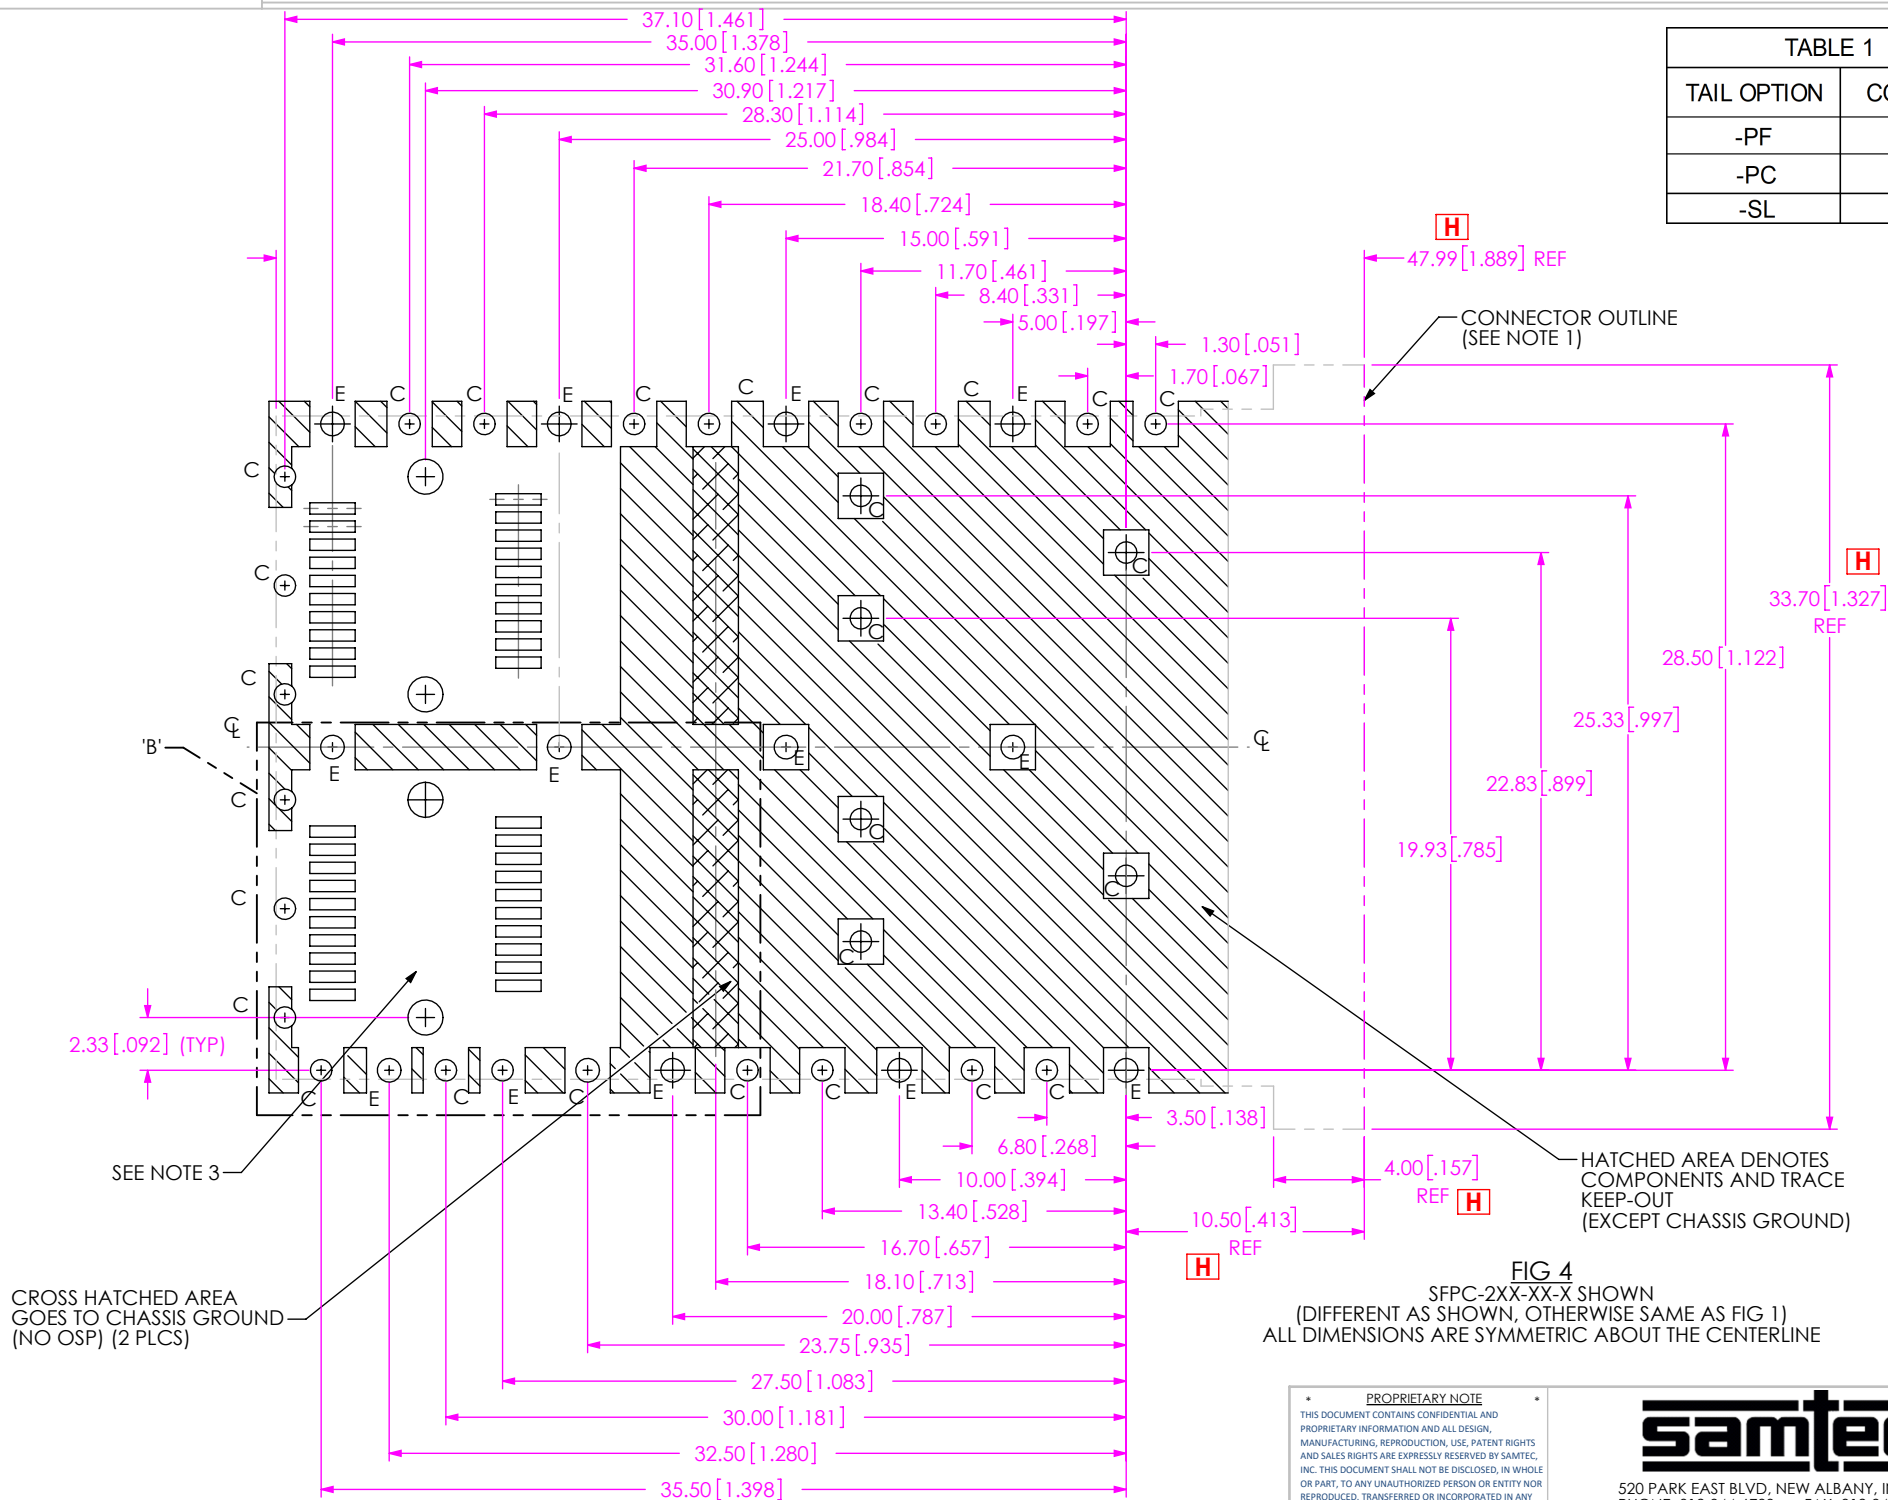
37.10 [1.461]
35.00 [1.378]
31.60 [1.244]
30.90 [1.217]
28.30 [1.114]
25.00 [.984]
21.70 [.854]
18.40 [.724]
15.00 [.591]
11.70 [.461]
8.40 [.331]
5.00 [.197]
1.30 [.051]
1.70 [.067]

TABLE 1

| TAIL OPTION | C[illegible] |
|---|---|
| -PF | |
| -PC | |
| -SL | |

H
47.99 [1.889] REF
CONNECTOR OUTLINE
(SEE NOTE 1)

E C C E C C E C C E C C
C
C
C
C
C
C
C
C
C
C
C
C
'B'
℄
℄
E E
E E
H
33.70 [1.327]
REF
28.50 [1.122]
25.33 [.997]
22.83 [.899]
19.93 [.785]

2.33 [.092] (TYP)
C E C E C C E C C E C C E

SEE NOTE 3

3.50 [.138]
6.80 [.268]
10.00 [.394]
13.40 [.528]
16.70 [.657]
18.10 [.713]
20.00 [.787]
23.75 [.935]
27.50 [1.083]
30.00 [1.181]
32.50 [1.280]
35.50 [1.398]

4.00 [.157]
REF H
10.50 [.413]
REF
H

HATCHED AREA DENOTES
COMPONENTS AND TRACE
KEEP-OUT
(EXCEPT CHASSIS GROUND)

CROSS HATCHED AREA
GOES TO CHASSIS GROUND
(NO OSP) (2 PLCS)

FIG 4
SFPC-2XX-XX-X SHOWN
(DIFFERENT AS SHOWN, OTHERWISE SAME AS FIG 1)
ALL DIMENSIONS ARE SYMMETRIC ABOUT THE CENTERLINE

* PROPRIETARY NOTE *
THIS DOCUMENT CONTAINS CONFIDENTIAL AND PROPRIETARY INFORMATION AND ALL DESIGN, MANUFACTURING, REPRODUCTION, USE, PATENT RIGHTS AND SALES RIGHTS ARE EXPRESSLY RESERVED BY SAMTEC, INC. THIS DOCUMENT SHALL NOT BE DISCLOSED, IN WHOLE OR PART, TO ANY UNAUTHORIZED PERSON OR ENTITY NOR REPRODUCED, TRANSFERRED OR INCORPORATED IN ANY

samte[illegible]
520 PARK EAST BLVD, NEW ALBANY, I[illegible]